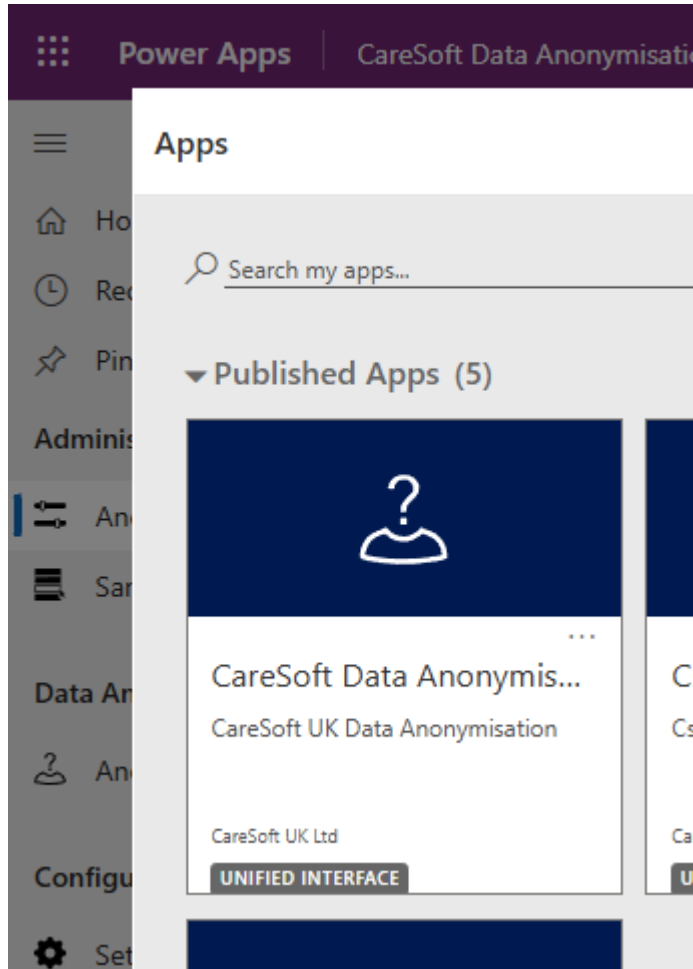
Power Apps | CareSoft Data Anonymisatio

Ho
Re
Pin
Adminis
An
Sa
Data An
An
Configu
Set

Apps

Search my apps...

Published Apps (5)

...

CareSoft Data Anonymis...

CareSoft UK Data Anonymisation

CareSoft UK Ltd

UNIFIED INTERFACE

C
Cs
Ca
U